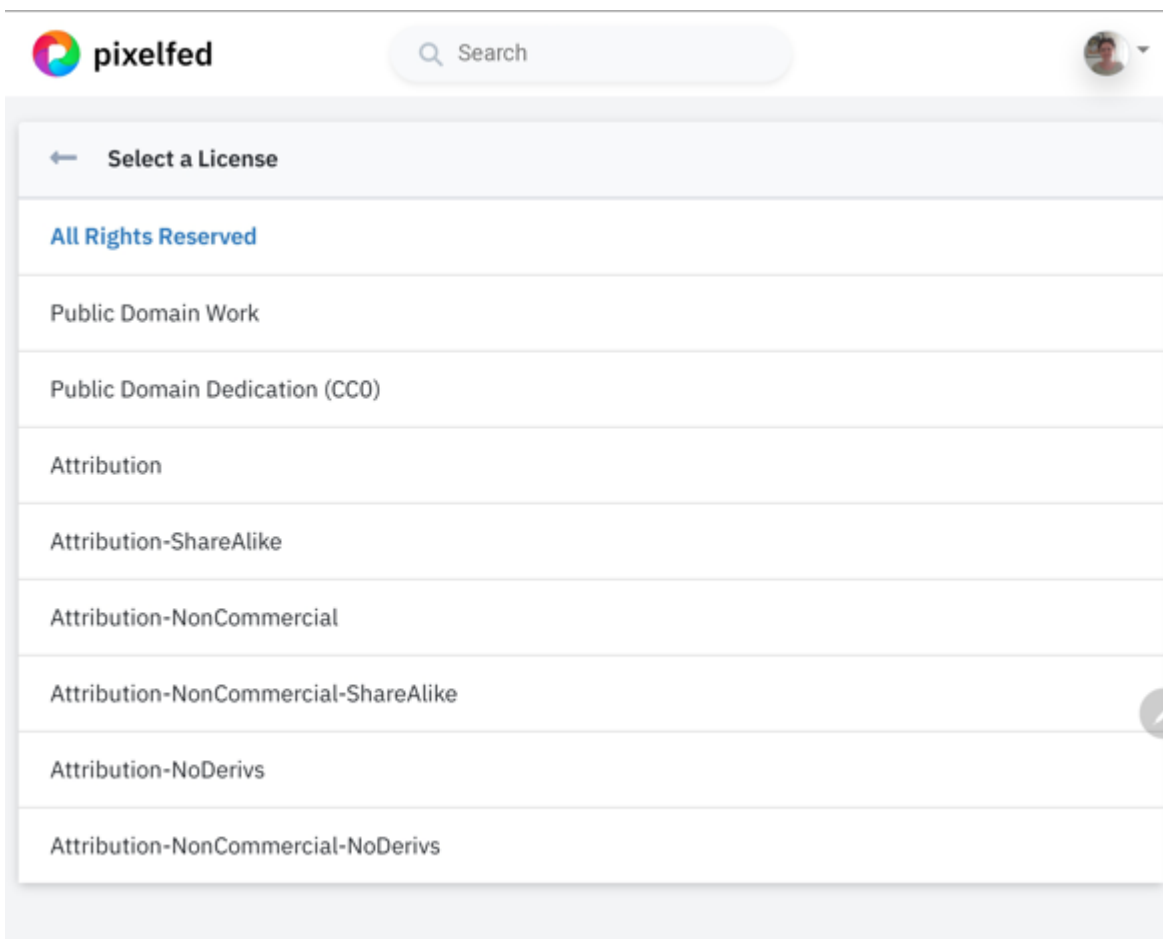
pixelfed

Search

Select a License

All Rights Reserved

Public Domain Work

Public Domain Dedication (CC0)

Attribution

Attribution-ShareAlike

Attribution-NonCommercial

Attribution-NonCommercial-ShareAlike

Attribution-NoDerivs

Attribution-NonCommercial-NoDerivs